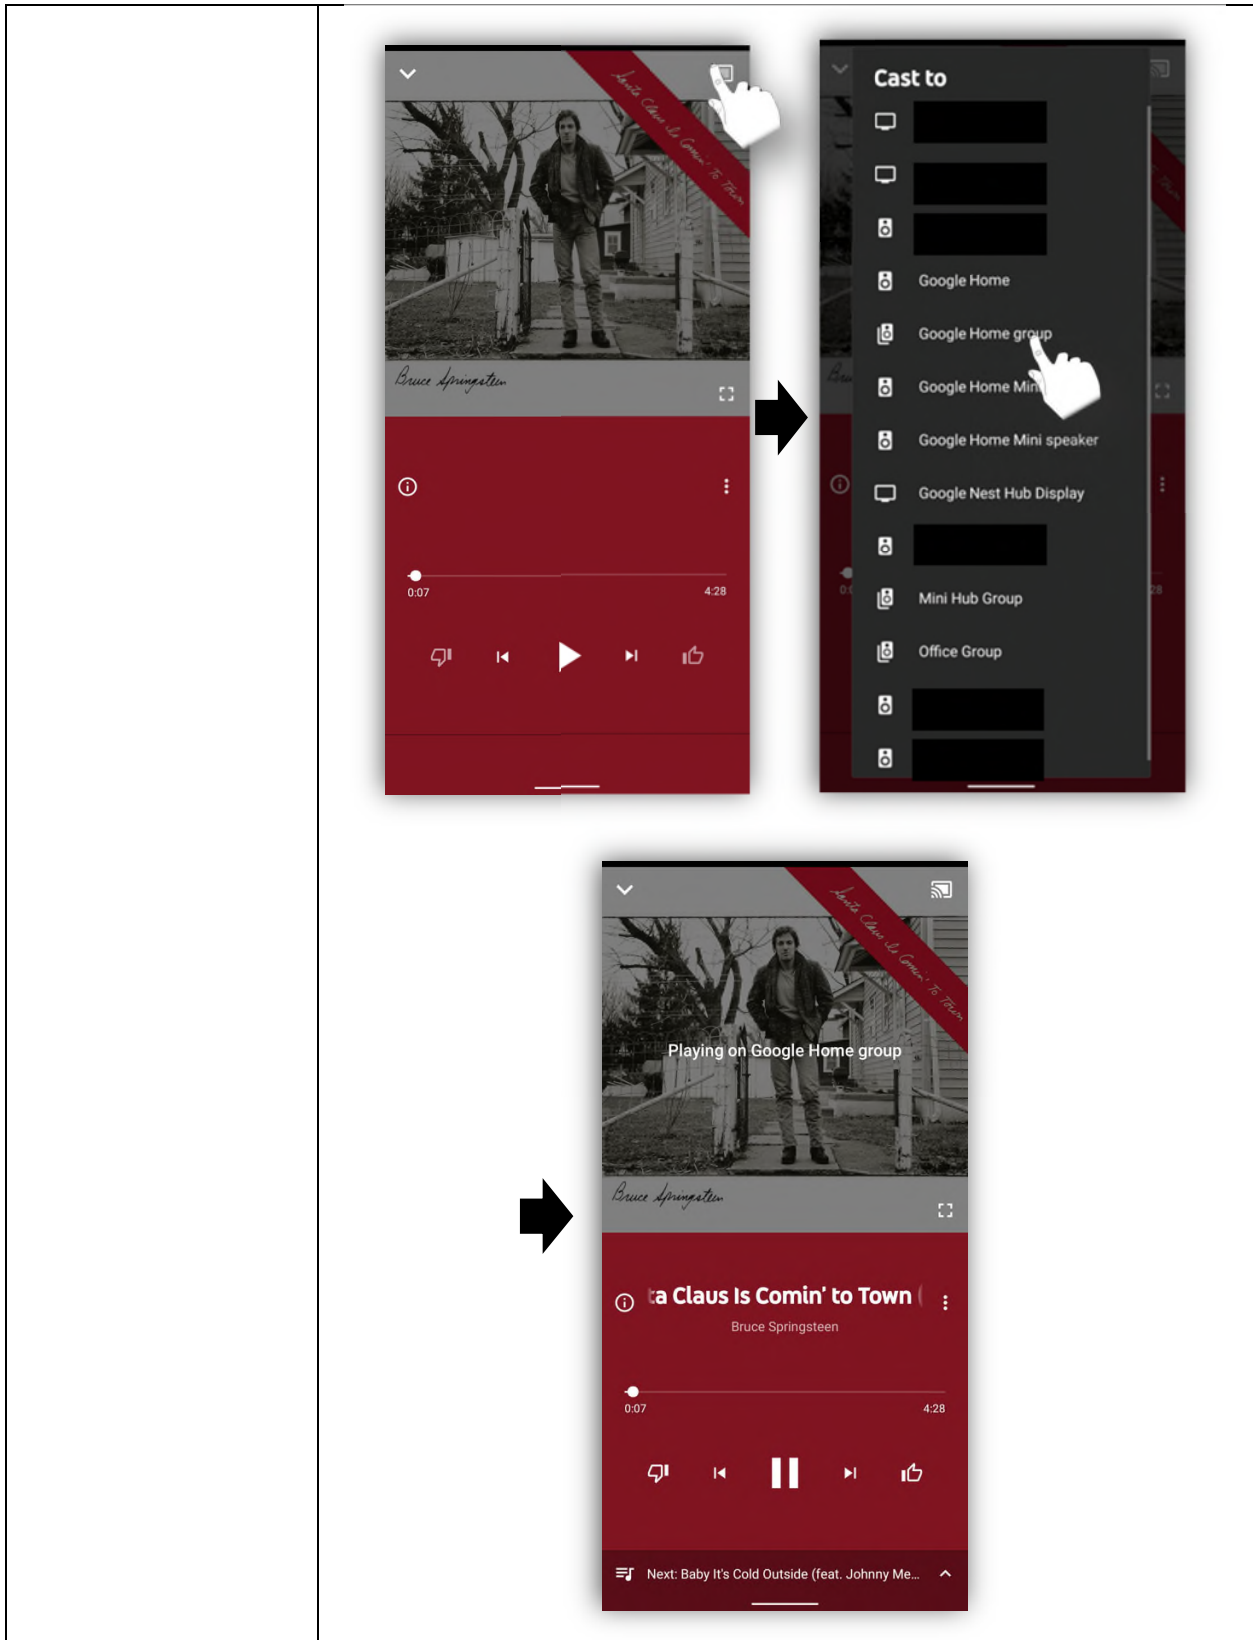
Santa Claus Is Comin' To Town

Bruce Springsteen

0:07

4:28

Cast to

Google Home

Google Home group

Google Home Mini

Google Home Mini speaker

Google Nest Hub Display

Mini Hub Group

Office Group

Santa Claus Is Comin' To Town

Playing on Google Home group

Bruce Springsteen

ta Claus Is Comin' to Town

Bruce Springsteen

0:07

4:28

Next: Baby It's Cold Outside (feat. Johnny Me...